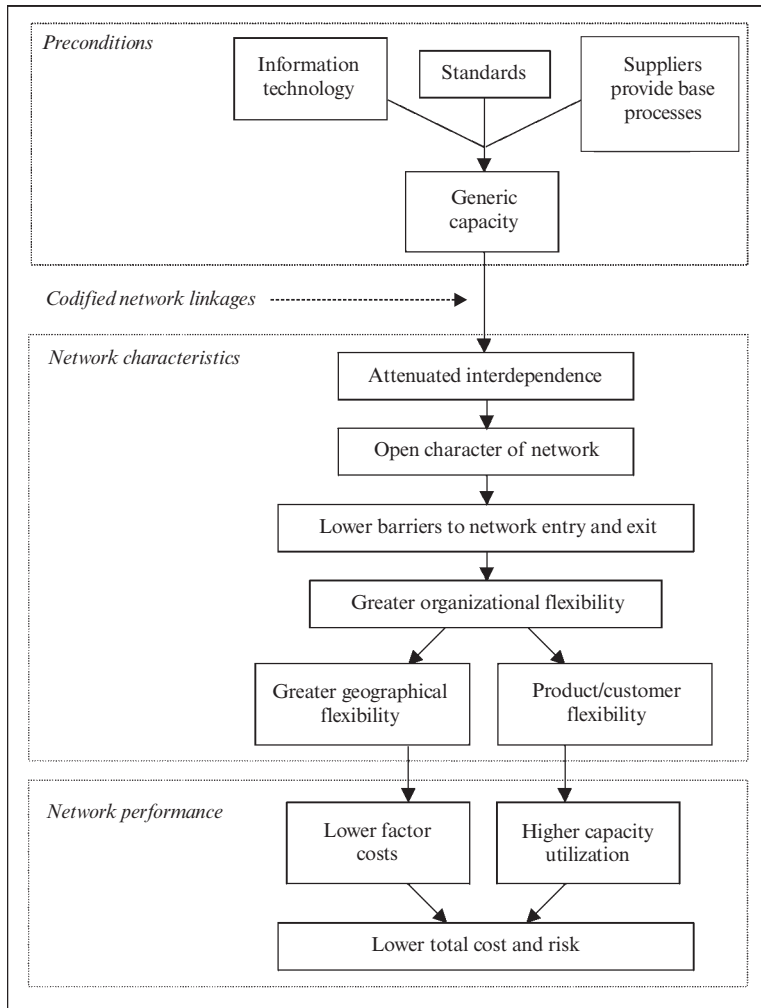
Preconditions

Information technology

Standards

Suppliers provide base processes

Generic capacity

Codified network linkages

Network characteristics

Attenuated interdependence

Open character of network

Lower barriers to network entry and exit

Greater organizational flexibility

Greater geographical flexibility

Product/customer flexibility

Network performance

Lower factor costs

Higher capacity utilization

Lower total cost and risk